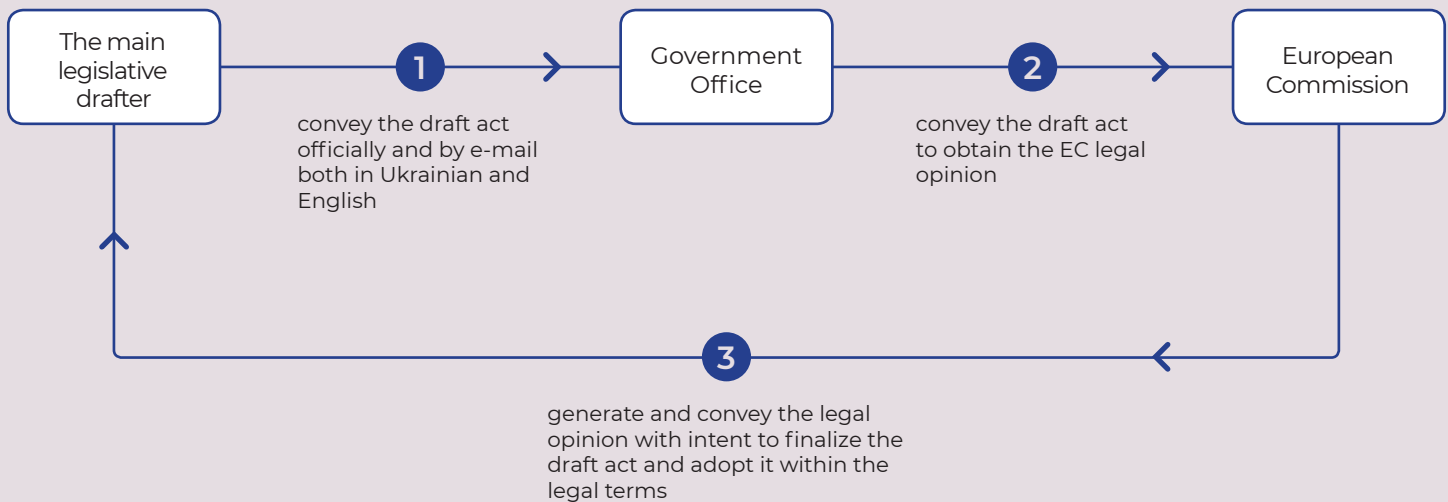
The main legislative drafter

1

convey the draft act officially and by e-mail both in Ukrainian and English

Government Office

2

convey the draft act to obtain the EC legal opinion

European Commission

3

generate and convey the legal opinion with intent to finalize the draft act and adopt it within the legal terms